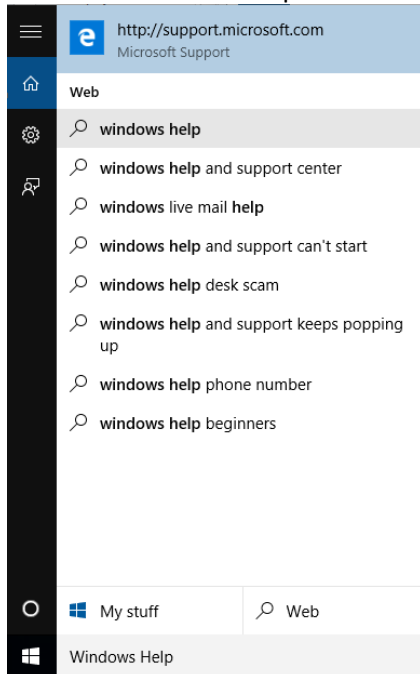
http://support.microsoft.com
Microsoft Support

Web

windows help

windows help and support center

windows live mail help

windows help and support can't start

windows help desk scam

windows help and support keeps popping up

windows help phone number

windows help beginners

My stuff

Web

Windows Help